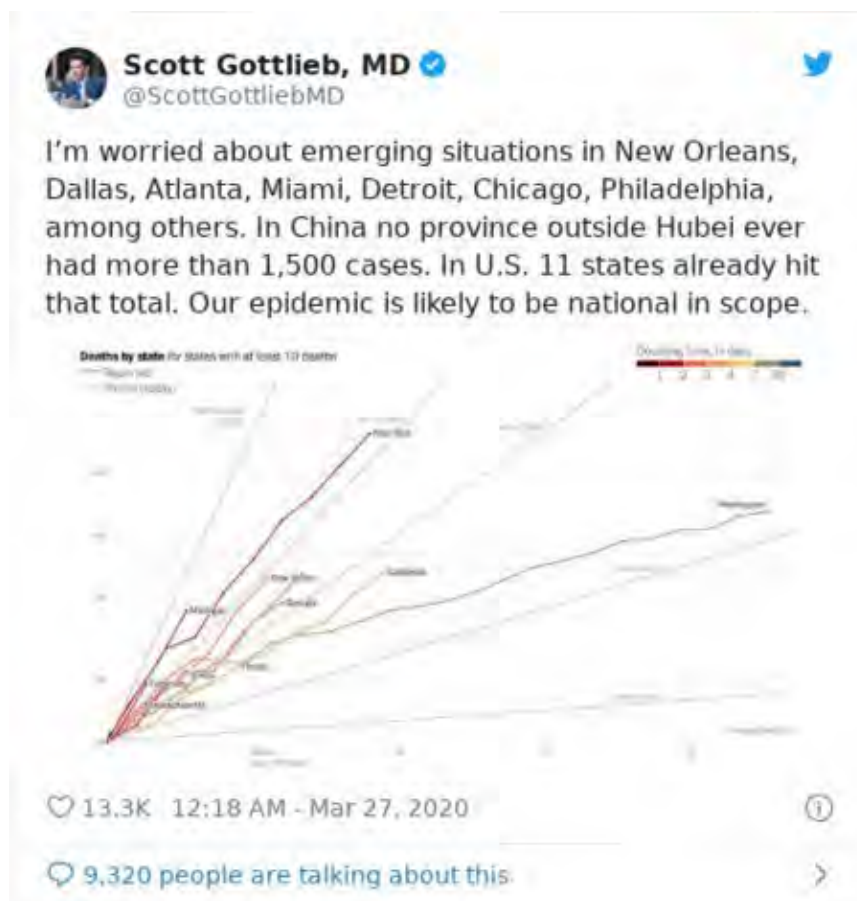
Scott Gottlieb, MD
@ScottGottliebMD

I'm worried about emerging situations in New Orleans, Dallas, Atlanta, Miami, Detroit, Chicago, Philadelphia, among others. In China no province outside Hubei ever had more than 1,500 cases. In U.S. 11 states already hit that total. Our epidemic is likely to be national in scope.

Deaths by state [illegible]

Doubling time, in days
1 2 3 4 7 30

New York
Michigan
New Jersey
Louisiana
Florida
Texas
Massachusetts
Washington

13.3K 12:18 AM - Mar 27, 2020

9,320 people are talking about this